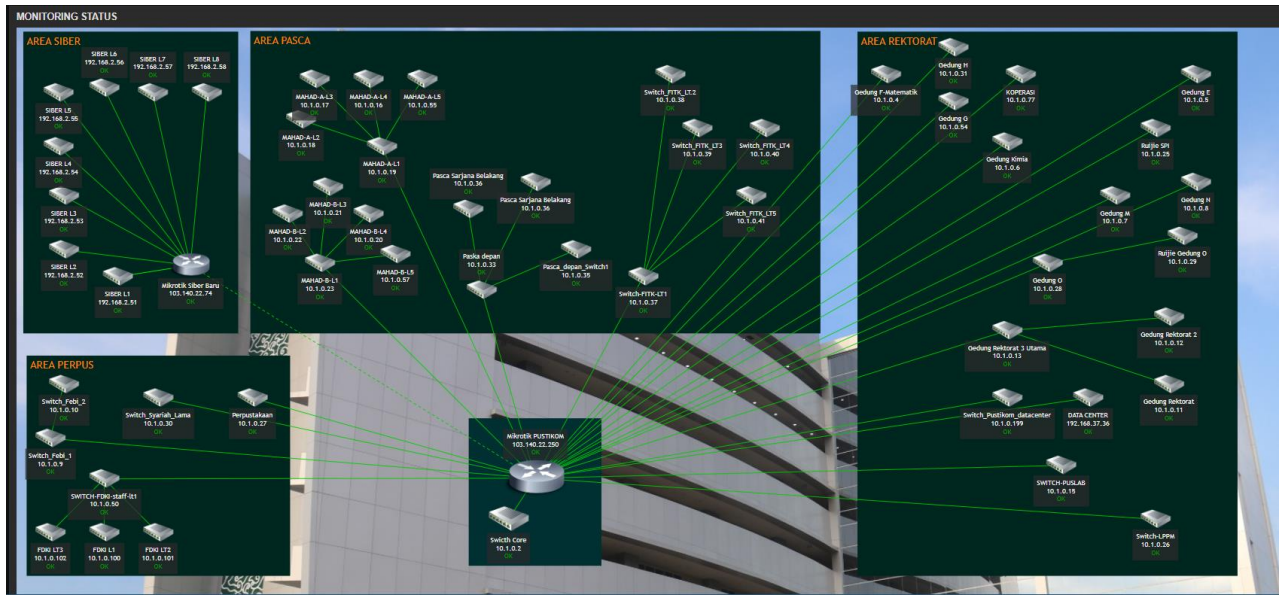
MONITORING STATUS

AREA SIBER

SIBER L6
192.168.2.56
OK

SIBER L7
192.168.2.57
OK

SIBER L8
192.168.2.58
OK

SIBER L5
192.168.2.55
OK

SIBER L4
192.168.2.54
OK

SIBER L3
192.168.2.53
OK

SIBER L2
192.168.2.52
OK

SIBER L1
192.168.2.51
OK

Mikrotik Siber Baru
103.140.22.74
OK

AREA PASCA

MAHAD-A-L3
10.1.0.17
OK

MAHAD-A-L4
10.1.0.16
OK

MAHAD-A-L5
10.1.0.55
OK

MAHAD-A-L2
10.1.0.18
OK

MAHAD-A-L1
10.1.0.19
OK

MAHAD-B-L3
10.1.0.21
OK

MAHAD-B-L2
10.1.0.22
OK

MAHAD-B-L4
10.1.0.20
OK

MAHAD-B-L1
10.1.0.23
OK

MAHAD-B-L5
10.1.0.57
OK

Pasca Sarjana Belakang
10.1.0.36
OK

Pasca Sarjana Belakang
10.1.0.36
OK

Paska depan
10.1.0.33
OK

Pasca_depan_Switch1
10.1.0.35
OK

Switch_FITK_LT.2
10.1.0.38
OK

Switch_FITK_LT3
10.1.0.39
OK

Switch_FITK_LT4
10.1.0.40
OK

Switch_FITK_LT5
10.1.0.41
OK

Switch-FITK-LT1
10.1.0.37
OK

AREA REKTORAT

Gedung H
10.1.0.31
OK

Gedung F-Matematik
10.1.0.4
OK

Gedung G
10.1.0.54
OK

KOPERASI
10.1.0.77
OK

Gedung E
10.1.0.5
OK

Ruijie SPI
10.1.0.25
OK

Gedung Kimia
10.1.0.6
OK

Gedung M
10.1.0.7
OK

Gedung N
10.1.0.8
OK

Ruijie Gedung O
10.1.0.29
OK

Gedung O
10.1.0.28
OK

Gedung Rektorat 2
10.1.0.12
OK

Gedung Rektorat 3 Utama
10.1.0.13
OK

Gedung Rektorat
10.1.0.11
OK

Switch_Pustikom_datacenter
10.1.0.199
OK

DATA CENTER
192.168.37.36
OK

SWITCH-PUSLAB
10.1.0.15
OK

Switch-LPPM
10.1.0.26
OK

AREA PERPUS

Switch_Febi_2
10.1.0.10
OK

Switch_Syariah_Lama
10.1.0.30
OK

Perpustakaan
10.1.0.27
OK

Switch_Febi_1
10.1.0.9
OK

SWITCH-FDKI-staff-lt1
10.1.0.50
OK

FDKI LT3
10.1.0.102
OK

FDKI L1
10.1.0.100
OK

FDKI LT2
10.1.0.101
OK

Mikrotik PUSTIKOM
103.140.22.250
OK

Swicth Core
10.1.0.2
OK